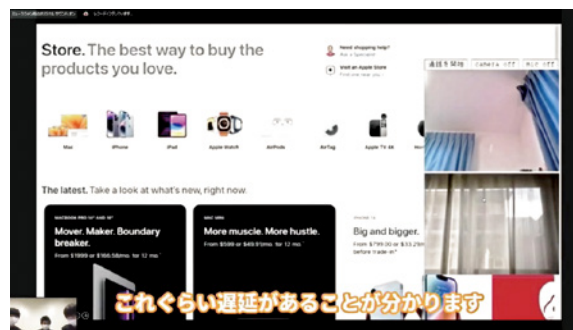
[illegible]

Store. The best way to buy the products you love.

Need shopping help?
Ask a Specialist

Visit an Apple Store
Find one near you

通話を開始 Camera off Mic off

Mac iPhone iPad Apple Watch AirPods AirTag Apple TV 4K

The latest. Take a look at what's new, right now.

MACBOOK PRO 14" AND 16"
Mover. Maker. Boundary breaker.
From $1999 or $166.58/mo. for 12 mo.*

MAC MINI
More muscle. More hustle.
From $599 or $49.91/mo. for 12 mo.*

IPHONE 16
Big and bigger.
From $799.00 or $33.29/mo. before trade-in*

これぐらい遅延があることが分かります